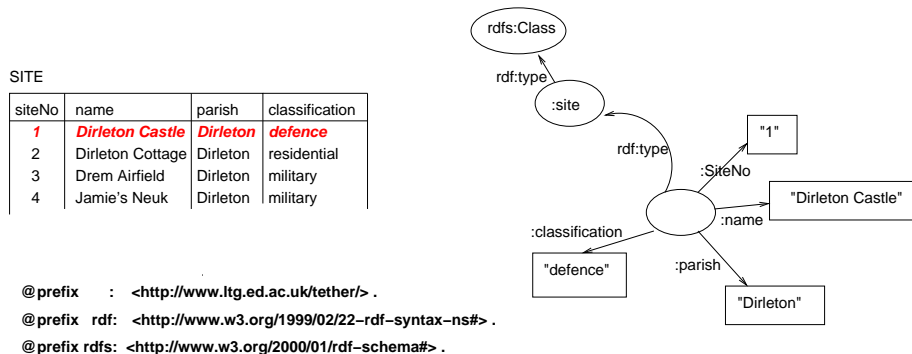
SITE

| siteNo | name | parish | classification |
|---|---|---|---|
| *1* | *Dirleton Castle* | *Dirleton* | *defence* |
| 2 | Dirleton Cottage | Dirleton | residential |
| 3 | Drem Airfield | Dirleton | military |
| 4 | Jamie's Neuk | Dirleton | military |

@prefix : <http://www.ltg.ed.ac.uk/tether/> .
@prefix rdf: <http://www.w3.org/1999/02/22-rdf-syntax-ns#> .
@prefix rdfs: <http://www.w3.org/2000/01/rdf-schema#> .

rdfs:Class
rdf:type
:site
rdf:type
"1"
:SiteNo
"Dirleton Castle"
:name
:classification
"defence"
:parish
"Dirleton"